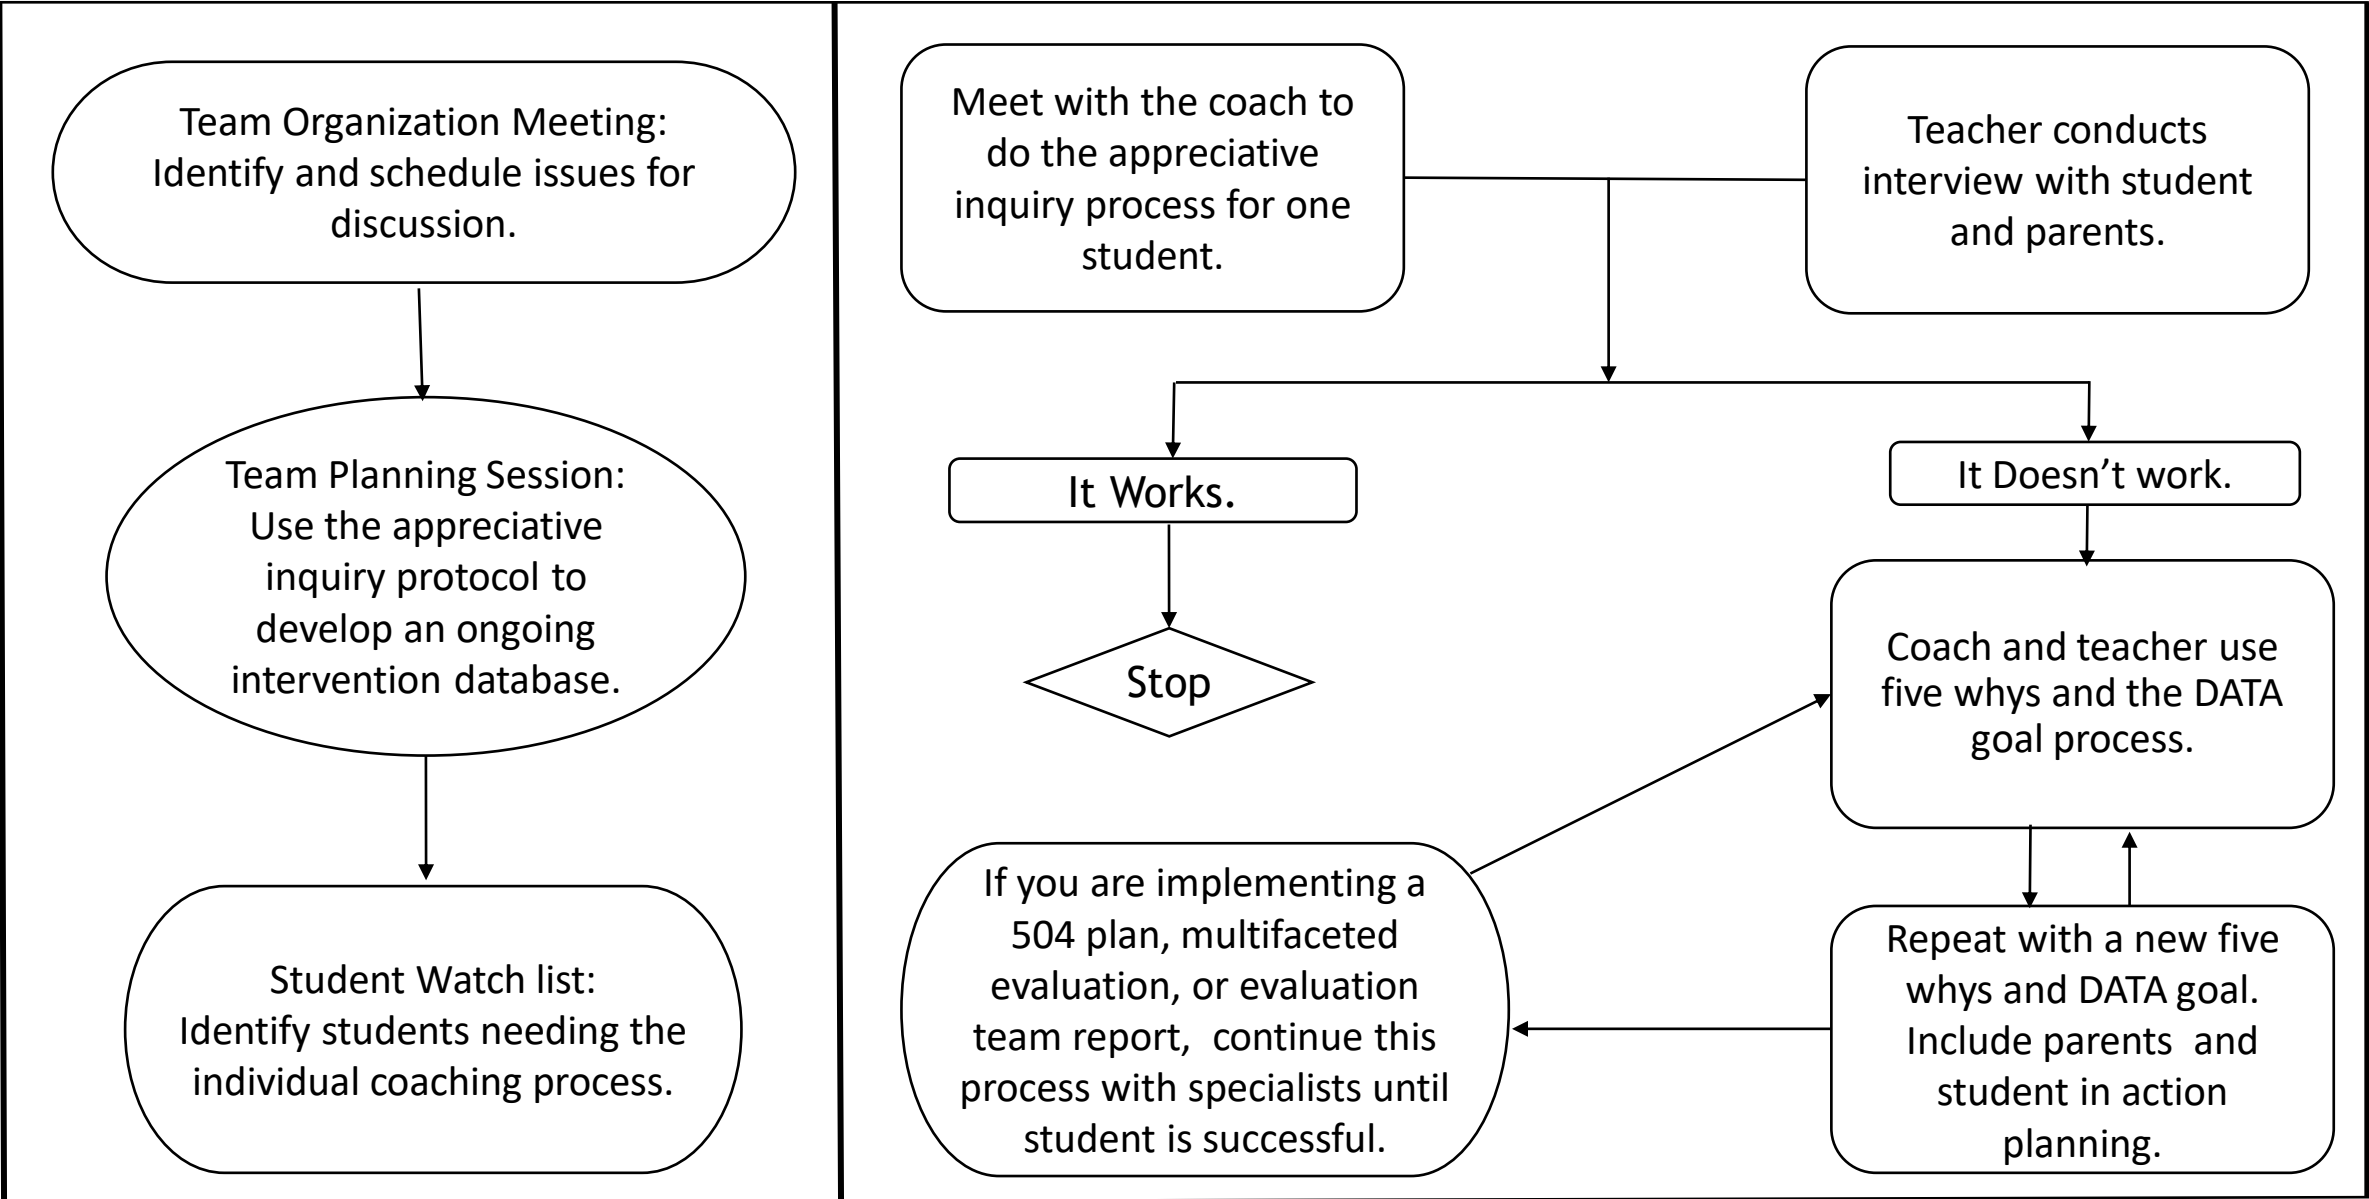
Team Organization Meeting: Identify and schedule issues for discussion.

Team Planning Session: Use the appreciative inquiry protocol to develop an ongoing intervention database.

Student Watch list: Identify students needing the individual coaching process.

Meet with the coach to do the appreciative inquiry process for one student.

Teacher conducts interview with student and parents.

It Works.

Stop

It Doesn't work.

Coach and teacher use five whys and the DATA goal process.

Repeat with a new five whys and DATA goal. Include parents and student in action planning.

If you are implementing a 504 plan, multifaceted evaluation, or evaluation team report, continue this process with specialists until student is successful.